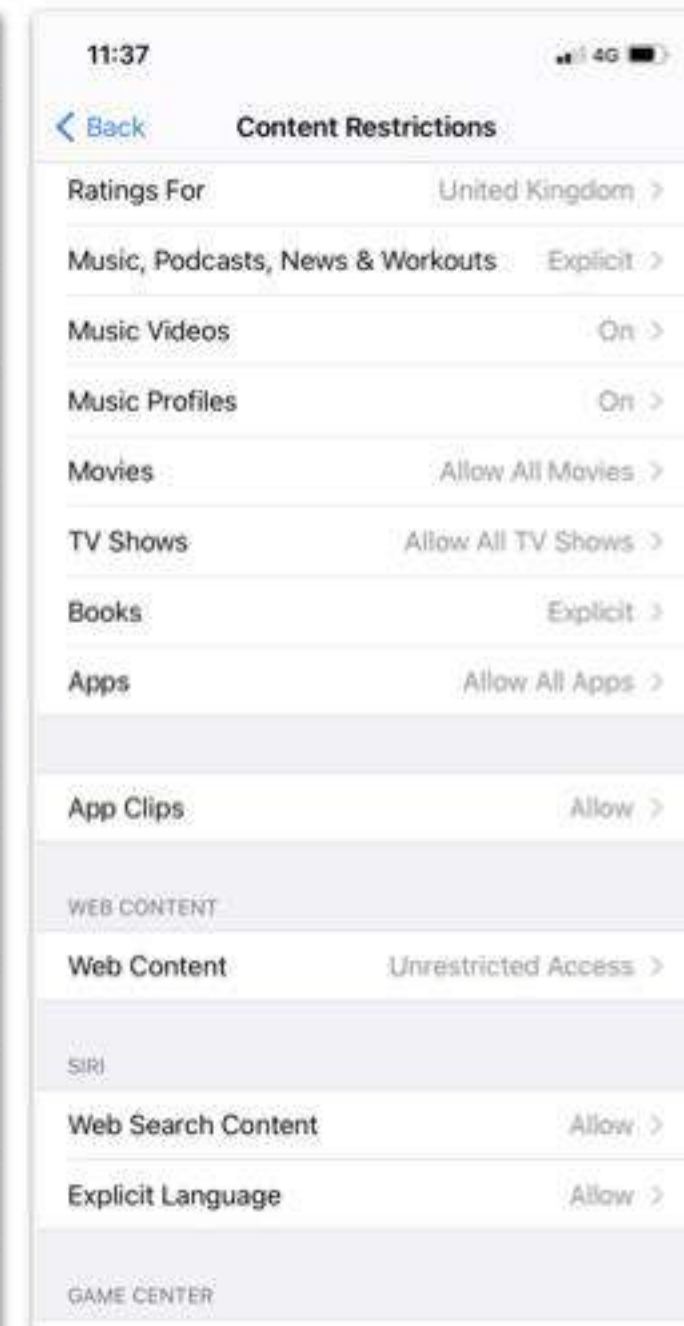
11:37

4G

< Back Content Restrictions

Ratings For United Kingdom >

Music, Podcasts, News & Workouts Explicit >

Music Videos On >

Music Profiles On >

Movies Allow All Movies >

TV Shows Allow All TV Shows >

Books Explicit >

Apps Allow All Apps >

App Clips Allow >

WEB CONTENT

Web Content Unrestricted Access >

SIRI

Web Search Content Allow >

Explicit Language Allow >

GAME CENTER